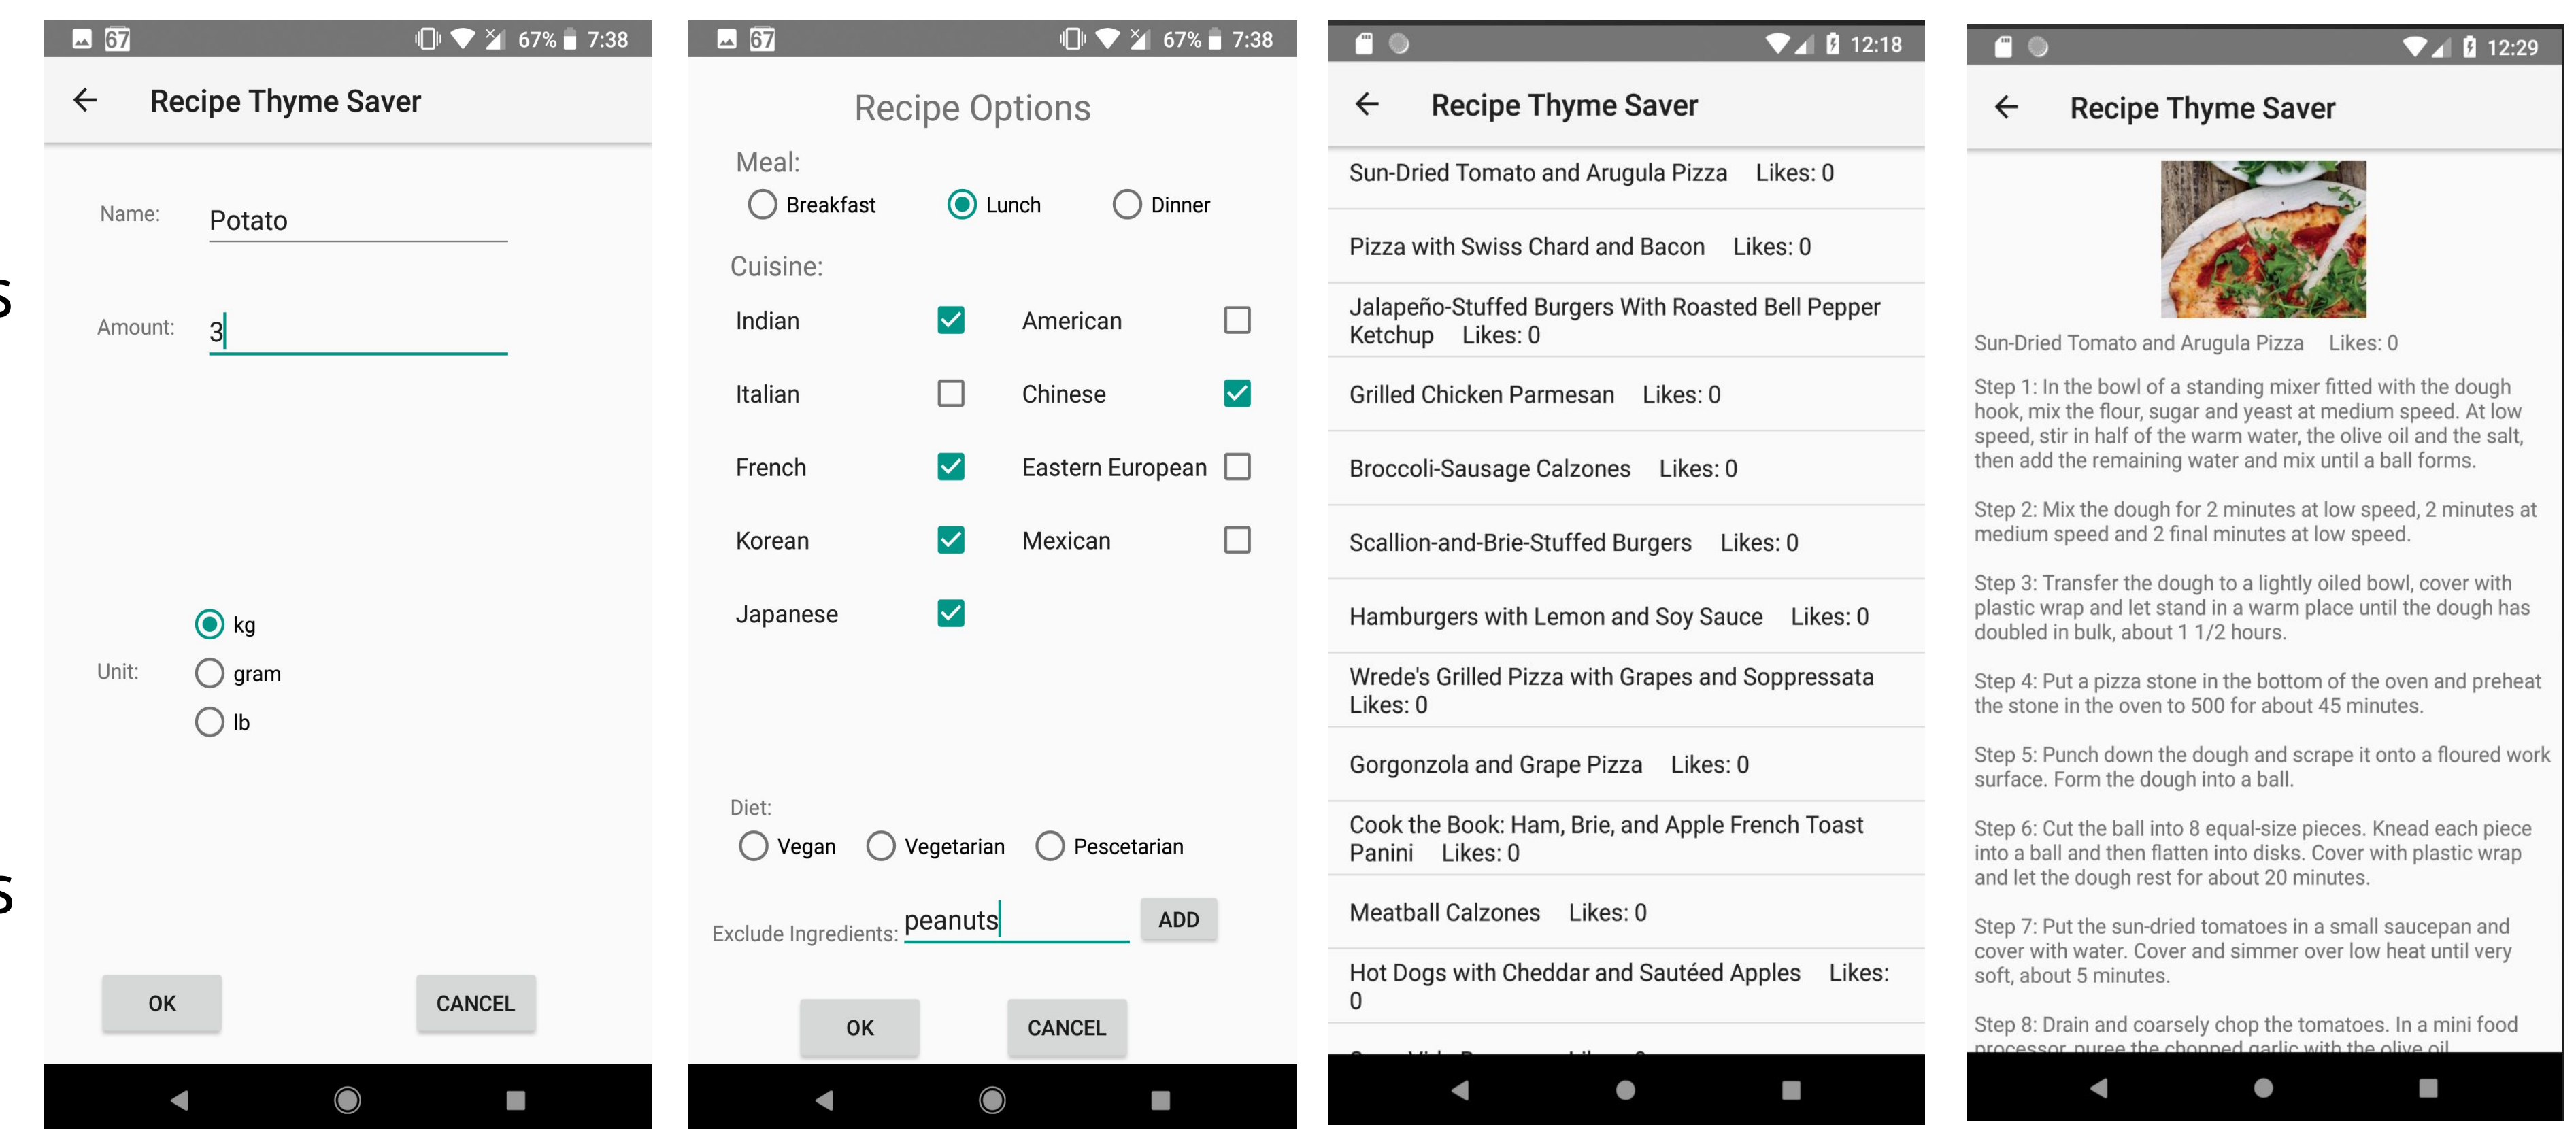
67 67% 7:38

Recipe Thyme Saver

Name: Potato

Amount: 3

Unit: kg gram lb

OK CANCEL

67 67% 7:38

Recipe Options

Meal:
Breakfast Lunch Dinner

Cuisine:

| Indian | ☑ | American | ☐ |
|---|---|---|---|
| Italian | ☐ | Chinese | ☑ |
| French | ☑ | Eastern European | ☐ |
| Korean | ☑ | Mexican | ☐ |
| Japanese | ☑ | | |

Diet:
Vegan Vegetarian Pescetarian

Exclude Ingredients: peanuts ADD

OK CANCEL

12:18

Recipe Thyme Saver

Sun-Dried Tomato and Arugula Pizza Likes: 0

Pizza with Swiss Chard and Bacon Likes: 0

Jalapeño-Stuffed Burgers With Roasted Bell Pepper Ketchup Likes: 0

Grilled Chicken Parmesan Likes: 0

Broccoli-Sausage Calzones Likes: 0

Scallion-and-Brie-Stuffed Burgers Likes: 0

Hamburgers with Lemon and Soy Sauce Likes: 0

Wrede's Grilled Pizza with Grapes and Soppressata Likes: 0

Gorgonzola and Grape Pizza Likes: 0

Cook the Book: Ham, Brie, and Apple French Toast Panini Likes: 0

Meatball Calzones Likes: 0

Hot Dogs with Cheddar and Sautéed Apples Likes: 0

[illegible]

12:29

Recipe Thyme Saver

Sun-Dried Tomato and Arugula Pizza Likes: 0

Step 1: In the bowl of a standing mixer fitted with the dough hook, mix the flour, sugar and yeast at medium speed. At low speed, stir in half of the warm water, the olive oil and the salt, then add the remaining water and mix until a ball forms.

Step 2: Mix the dough for 2 minutes at low speed, 2 minutes at medium speed and 2 final minutes at low speed.

Step 3: Transfer the dough to a lightly oiled bowl, cover with plastic wrap and let stand in a warm place until the dough has doubled in bulk, about 1 1/2 hours.

Step 4: Put a pizza stone in the bottom of the oven and preheat the stone in the oven to 500 for about 45 minutes.

Step 5: Punch down the dough and scrape it onto a floured work surface. Form the dough into a ball.

Step 6: Cut the ball into 8 equal-size pieces. Knead each piece into a ball and then flatten into disks. Cover with plastic wrap and let the dough rest for about 20 minutes.

Step 7: Put the sun-dried tomatoes in a small saucepan and cover with water. Cover and simmer over low heat until very soft, about 5 minutes.

Step 8: Drain and coarsely chop the tomatoes. In a mini food processor, puree the chopped garlic with the olive oil